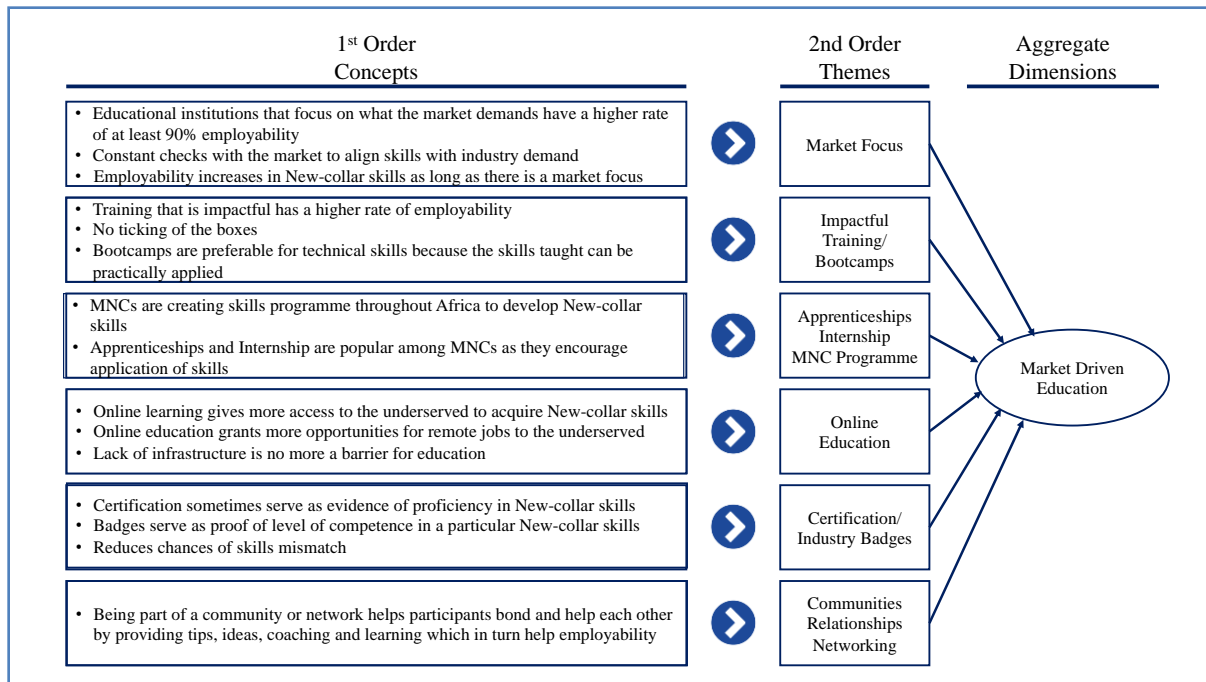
1$^{st}$ Order Concepts

2nd Order Themes

Aggregate Dimensions

• Educational institutions that focus on what the market demands have a higher rate of at least 90% employability
• Constant checks with the market to align skills with industry demand
• Employability increases in New-collar skills as long as there is a market focus

Market Focus

• Training that is impactful has a higher rate of employability
• No ticking of the boxes
• Bootcamps are preferable for technical skills because the skills taught can be practically applied

Impactful Training/ Bootcamps

• MNCs are creating skills programme throughout Africa to develop New-collar skills
• Apprenticeships and Internship are popular among MNCs as they encourage application of skills

Apprenticeships Internship MNC Programme

Market Driven Education

• Online learning gives more access to the underserved to acquire New-collar skills
• Online education grants more opportunities for remote jobs to the underserved
• Lack of infrastructure is no more a barrier for education

Online Education

• Certification sometimes serve as evidence of proficiency in New-collar skills
• Badges serve as proof of level of competence in a particular New-collar skills
• Reduces chances of skills mismatch

Certification/ Industry Badges

• Being part of a community or network helps participants bond and help each other by providing tips, ideas, coaching and learning which in turn help employability

Communities Relationships Networking